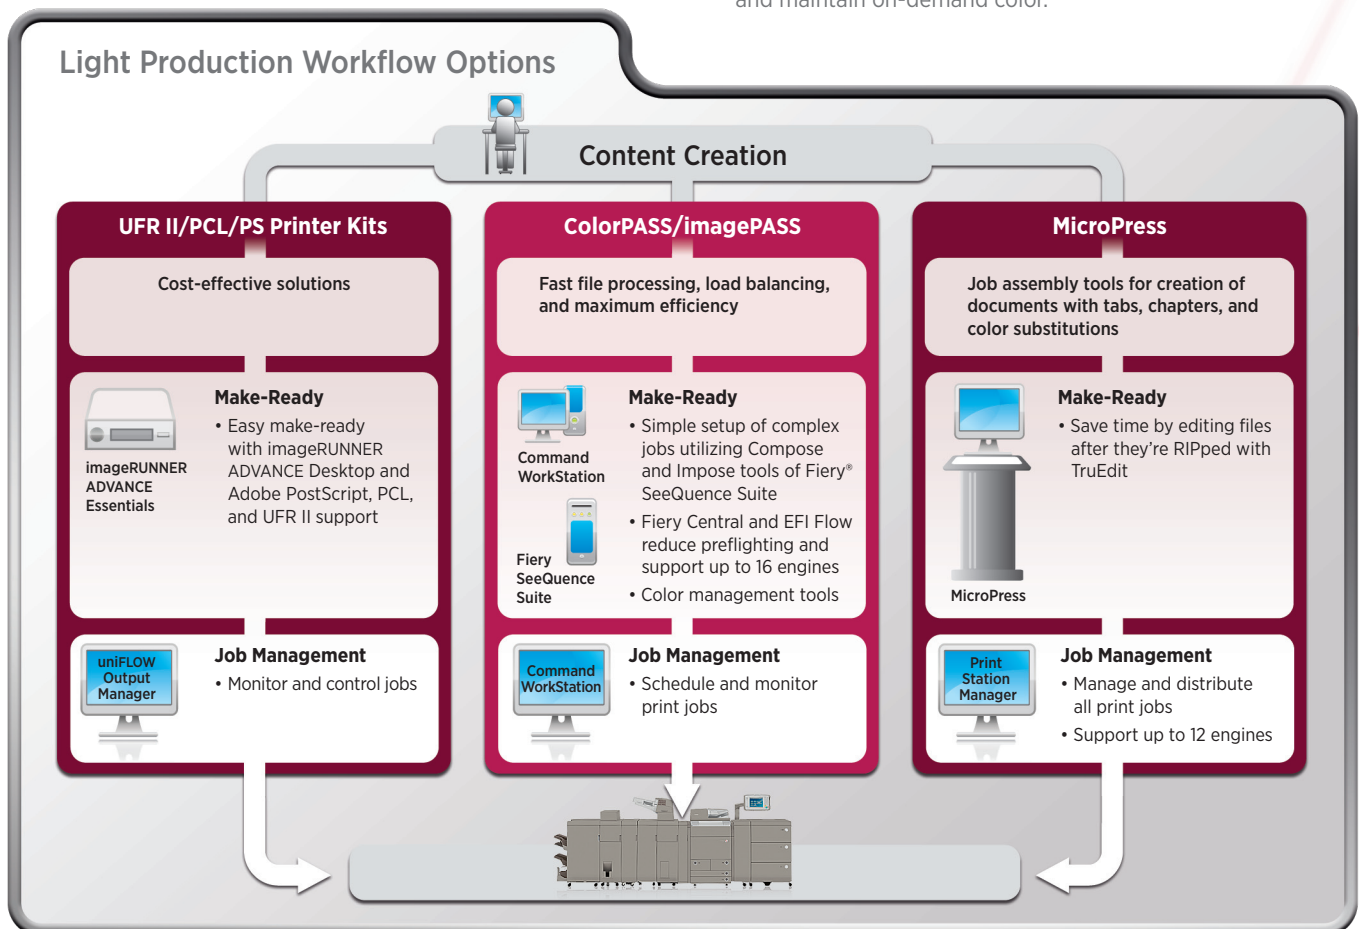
and maintain on-demand color.

Light Production Workflow Options

Content Creation

UFR II/PCL/PS Printer Kits

Cost-effective solutions

imageRUNNER ADVANCE Essentials

Make-Ready
• Easy make-ready with imageRUNNER ADVANCE Desktop and Adobe PostScript, PCL, and UFR II support

uniFLOW Output Manager

Job Management
• Monitor and control jobs

ColorPASS/imagePASS

Fast file processing, load balancing, and maximum efficiency

Command WorkStation

Fiery SeeQuence Suite

Make-Ready
• Simple setup of complex jobs utilizing Compose and Impose tools of Fiery® SeeQuence Suite
• Fiery Central and EFI Flow reduce preflighting and support up to 16 engines
• Color management tools

Command WorkStation

Job Management
• Schedule and monitor print jobs

MicroPress

Job assembly tools for creation of documents with tabs, chapters, and color substitutions

MicroPress

Make-Ready
• Save time by editing files after they're RIPped with TruEdit

Print Station Manager

Job Management
• Manage and distribute all print jobs
• Support up to 12 engines